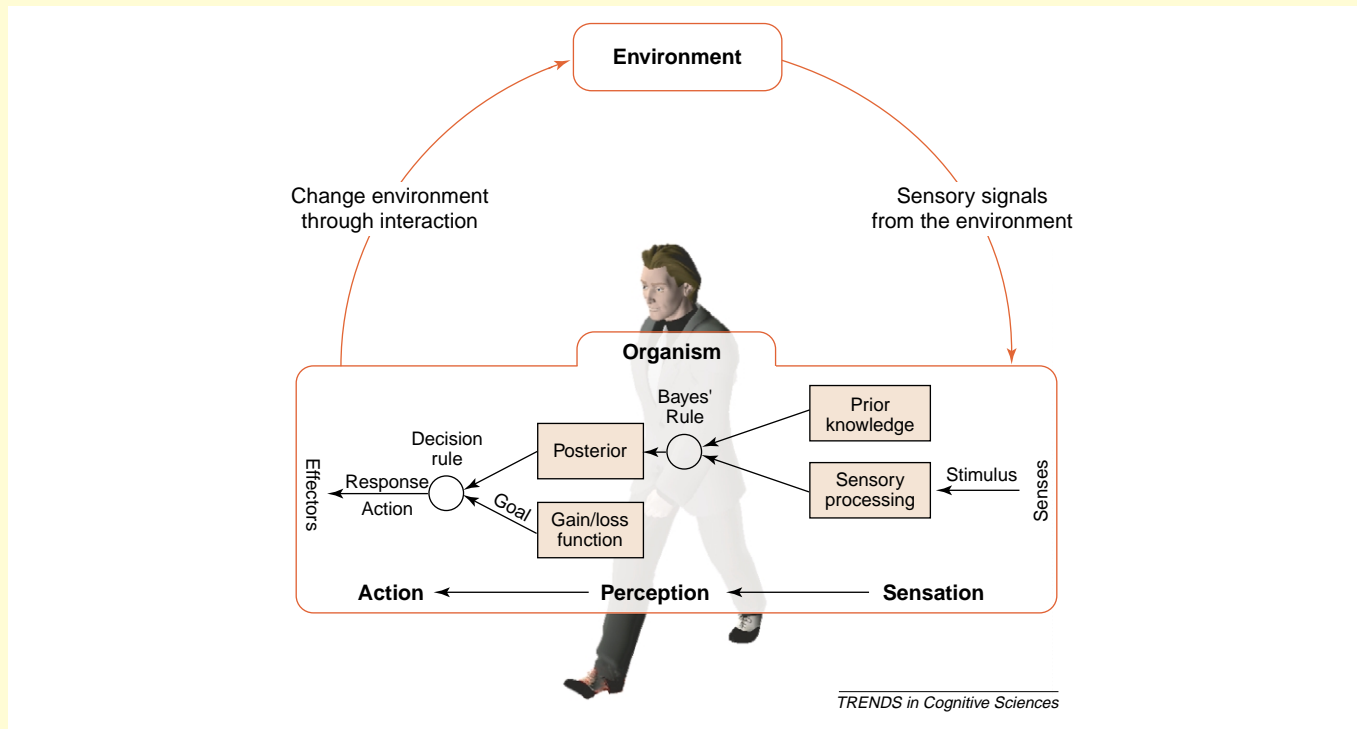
Environment

Change environment through interaction

Sensory signals from the environment

Organism

Bayes' Rule

Prior knowledge

Decision rule

Posterior

Sensory processing

Stimulus

Senses

Effectors

Response

Action

Goal

Gain/loss function

Action

Perception

Sensation

TRENDS in Cognitive Sciences